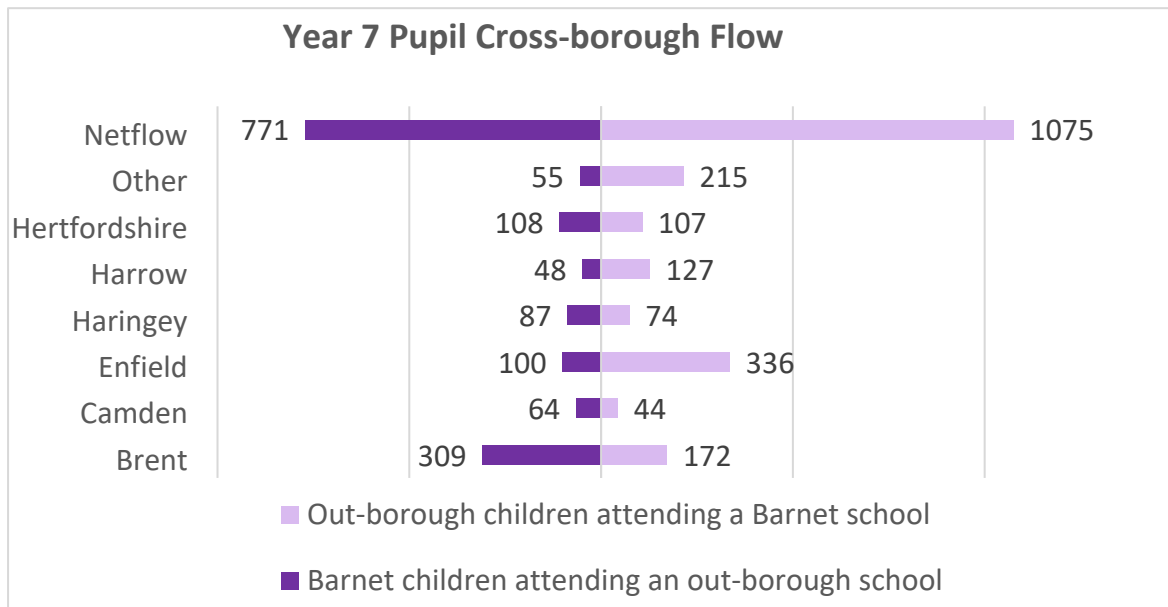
Year 7 Pupil Cross-borough Flow

Netflow 771 1075
Other 55 215
Hertfordshire 108 107
Harrow 48 127
Haringey 87 74
Enfield 100 336
Camden 64 44
Brent 309 172

Out-borough children attending a Barnet school

Barnet children attending an out-borough school